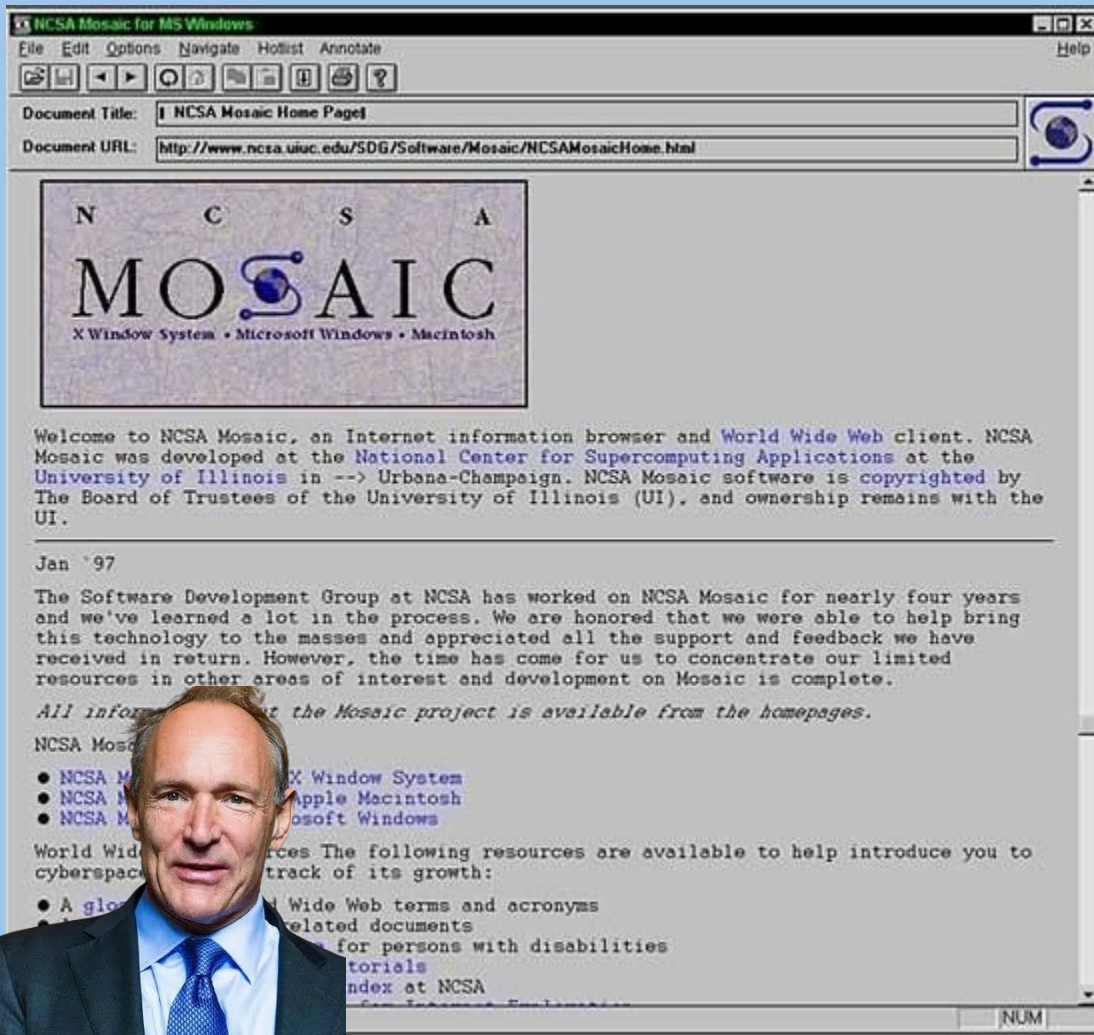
NCSA Mosaic for MS Windows

File Edit Options Navigate Hotlist Annotate Help

Document Title: NCSA Mosaic Home Page

Document URL: http://www.ncsa.uiuc.edu/SDG/Software/Mosaic/NCSAMosaicHome.html

N C S A
MOSAIC
X Window System • Microsoft Windows • Macintosh

Welcome to NCSA Mosaic, an Internet information browser and World Wide Web client. NCSA Mosaic was developed at the National Center for Supercomputing Applications at the University of Illinois in --> Urbana-Champaign. NCSA Mosaic software is copyrighted by The Board of Trustees of the University of Illinois (UI), and ownership remains with the UI.

Jan '97

The Software Development Group at NCSA has worked on NCSA Mosaic for nearly four years and we've learned a lot in the process. We are honored that we were able to help bring this technology to the masses and appreciated all the support and feedback we have received in return. However, the time has come for us to concentrate our limited resources in other areas of interest and development on Mosaic is complete.

All infor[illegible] the Mosaic project is available from the homepages.

NCSA Mos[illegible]

● NCSA M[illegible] X Window System
● NCSA M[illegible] Apple Macintosh
● NCSA M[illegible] osoft Windows

World Wid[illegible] rces The following resources are available to help introduce you to cyberspac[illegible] track of its growth:

● A glo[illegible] Wide Web terms and acronyms
● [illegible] related documents
● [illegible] for persons with disabilities
● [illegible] torials
● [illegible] ndex at NCSA

NUM